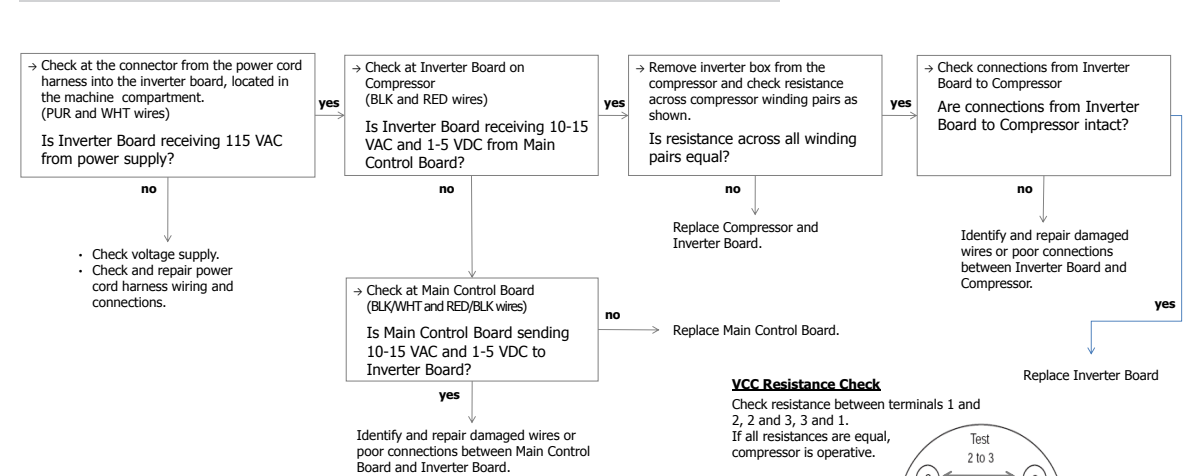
→ Check at the connector from the power cord harness into the inverter board, located in the machine compartment.
(PUR and WHT wires)

Is Inverter Board receiving 115 VAC from power supply?

yes

→ Check at Inverter Board on Compressor
(BLK and RED wires)

Is Inverter Board receiving 10-15 VAC and 1-5 VDC from Main Control Board?

yes

→ Remove inverter box from the compressor and check resistance across compressor winding pairs as shown.

Is resistance across all winding pairs equal?

yes

→ Check connections from Inverter Board to Compressor

Are connections from Inverter Board to Compressor intact?

no

- Check voltage supply.
- Check and repair power cord harness wiring and connections.

no

no

Replace Compressor and Inverter Board.

no

Identify and repair damaged wires or poor connections between Inverter Board and Compressor.

yes

→ Check at Main Control Board
(BLK/WHT and RED/BLK wires)

Is Main Control Board sending 10-15 VAC and 1-5 VDC to Inverter Board?

no

Replace Main Control Board.

Replace Inverter Board

yes

Identify and repair damaged wires or poor connections between Main Control Board and Inverter Board.

VCC Resistance Check

Check resistance between terminals 1 and 2, 2 and 3, 3 and 1.
If all resistances are equal, compressor is operative.

Test
2 to 3